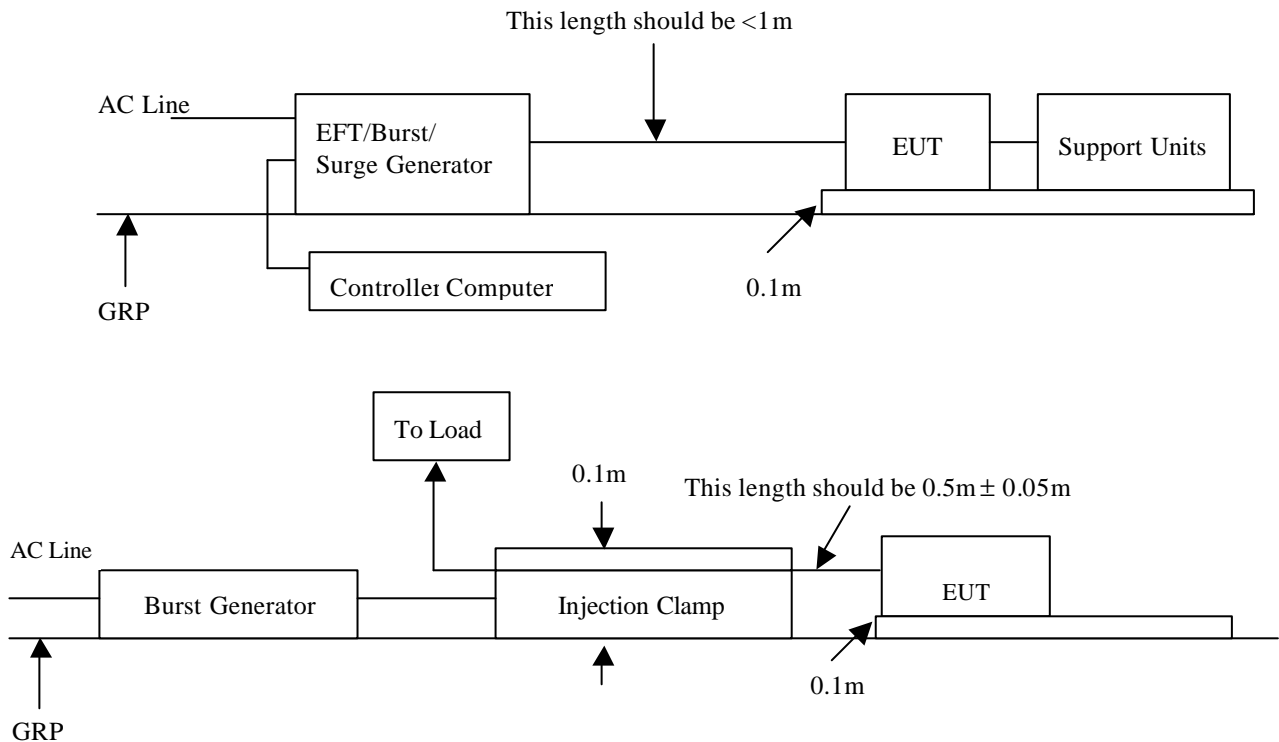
This length should be <1m

AC Line

EFT/Burst/ Surge Generator

EUT

Support Units

GRP

Controller Computer

0.1m

To Load

0.1m

This length should be 0.5m ± 0.05m

AC Line

Burst Generator

Injection Clamp

EUT

0.1m

GRP